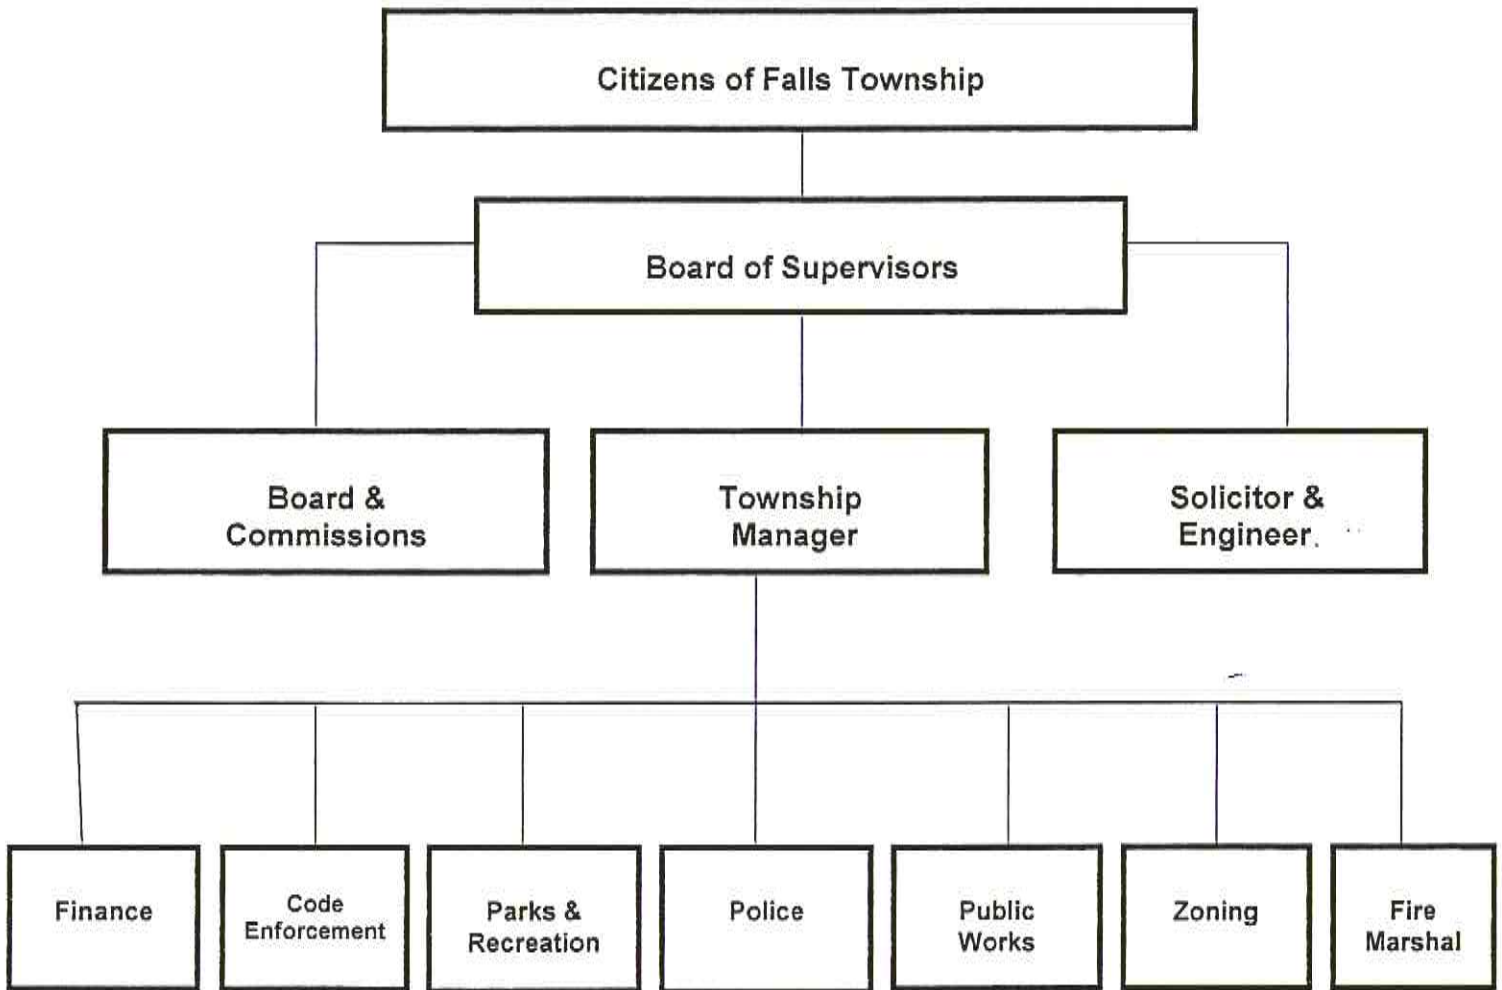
Citizens of Falls Township

Board of Supervisors

Board & Commissions

Township Manager

Solicitor & Engineer.

Finance

Code Enforcement

Parks & Recreation

Police

Public Works

Zoning

Fire Marshal